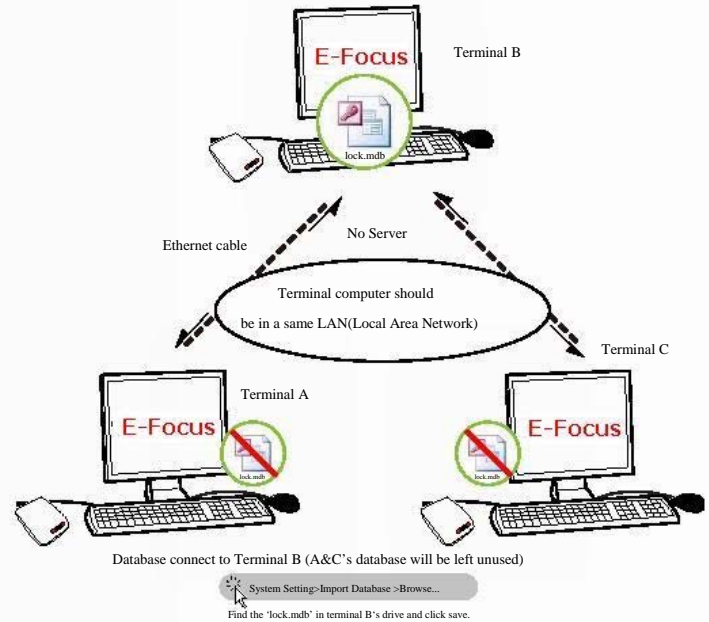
E-Focus

Terminal B

lock.mdb

Ethernet cable

No Server

Terminal computer should be in a same LAN(Local Area Network)

Terminal C

Terminal A

E-Focus

lock.mdb

E-Focus

lock.mdb

Database connect to Terminal B (A&C's database will be left unused)

System Setting>Import Database >Browse...

Find the 'lock.mdb' in terminal B's drive and click save.